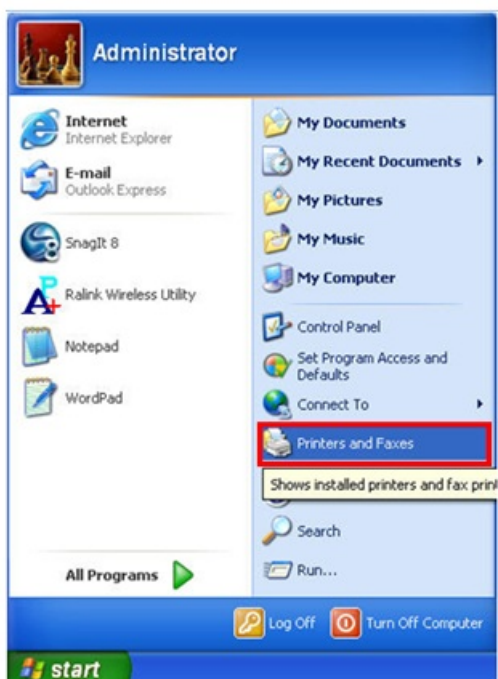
Administrator

Internet
Internet Explorer

E-mail
Outlook Express

SnagIt 8

Ralink Wireless Utility

Notepad

WordPad

All Programs

My Documents

My Recent Documents

My Pictures

My Music

My Computer

Control Panel

Set Program Access and Defaults

Connect To

Printers and Faxes

Shows installed printers and fax prin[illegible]

Search

Run...

Log Off

Turn Off Computer

start